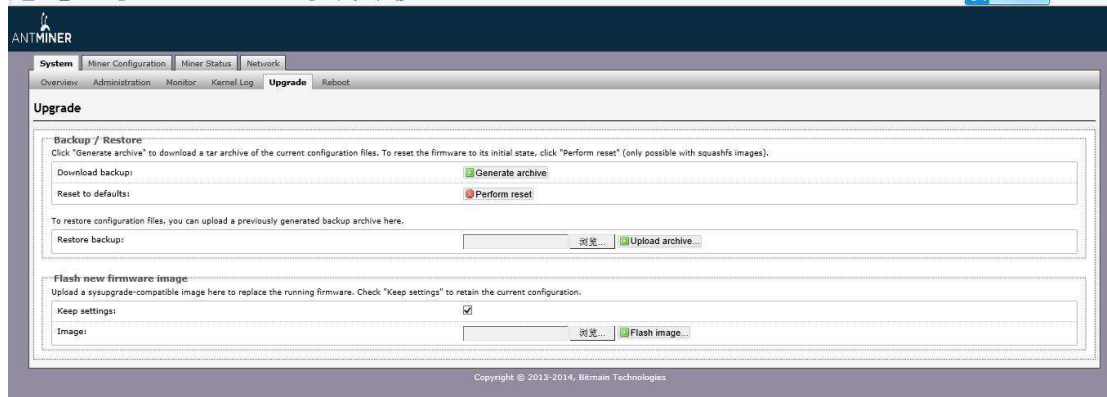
ANTMINER

System | Miner Configuration | Miner Status | Network

Overview | Administration | Monitor | Kernel Log | Upgrade | Reboot

Upgrade

Backup / Restore

Click "Generate archive" to download a tar archive of the current configuration files. To reset the firmware to its initial state, click "Perform reset" (only possible with squashfs images).

Download backup: Generate archive

Reset to defaults: Perform reset

To restore configuration files, you can upload a previously generated backup archive here.

Restore backup: 浏览... Upload archive...

Flash new firmware image

Upload a sysupgrade-compatible image here to replace the running firmware. Check "Keep settings" to retain the current configuration.

Keep settings: ☑

Image: 浏览... Flash image...

Copyright © 2013-2014, Bitmain Technologies